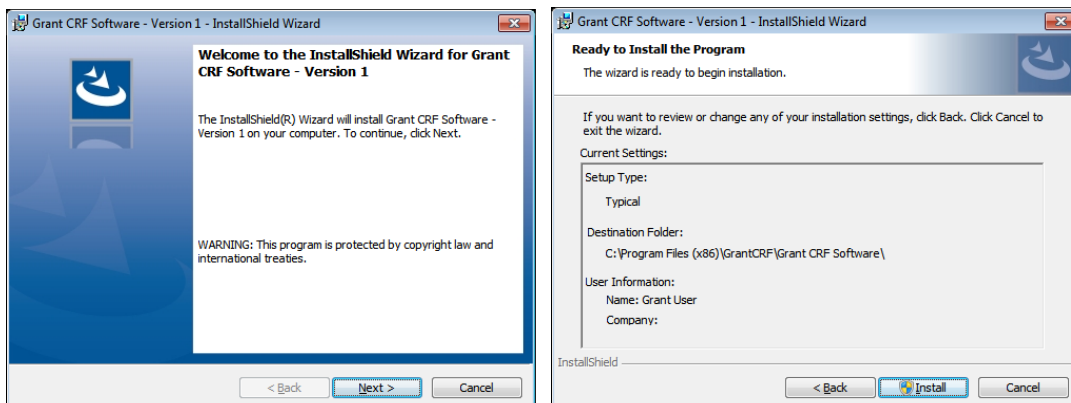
Grant CRF Software - Version 1 - InstallShield Wizard

Welcome to the InstallShield Wizard for Grant CRF Software - Version 1

The InstallShield(R) Wizard will install Grant CRF Software - Version 1 on your computer. To continue, click Next.

WARNING: This program is protected by copyright law and international treaties.

< Back
Next >
Cancel

Grant CRF Software - Version 1 - InstallShield Wizard

Ready to Install the Program

The wizard is ready to begin installation.

If you want to review or change any of your installation settings, click Back. Click Cancel to exit the wizard.

Current Settings:

Setup Type:

Typical

Destination Folder:

C:\Program Files (x86)\GrantCRF\Grant CRF Software\

User Information:

Name: Grant User

Company:

InstallShield

< Back
Install
Cancel